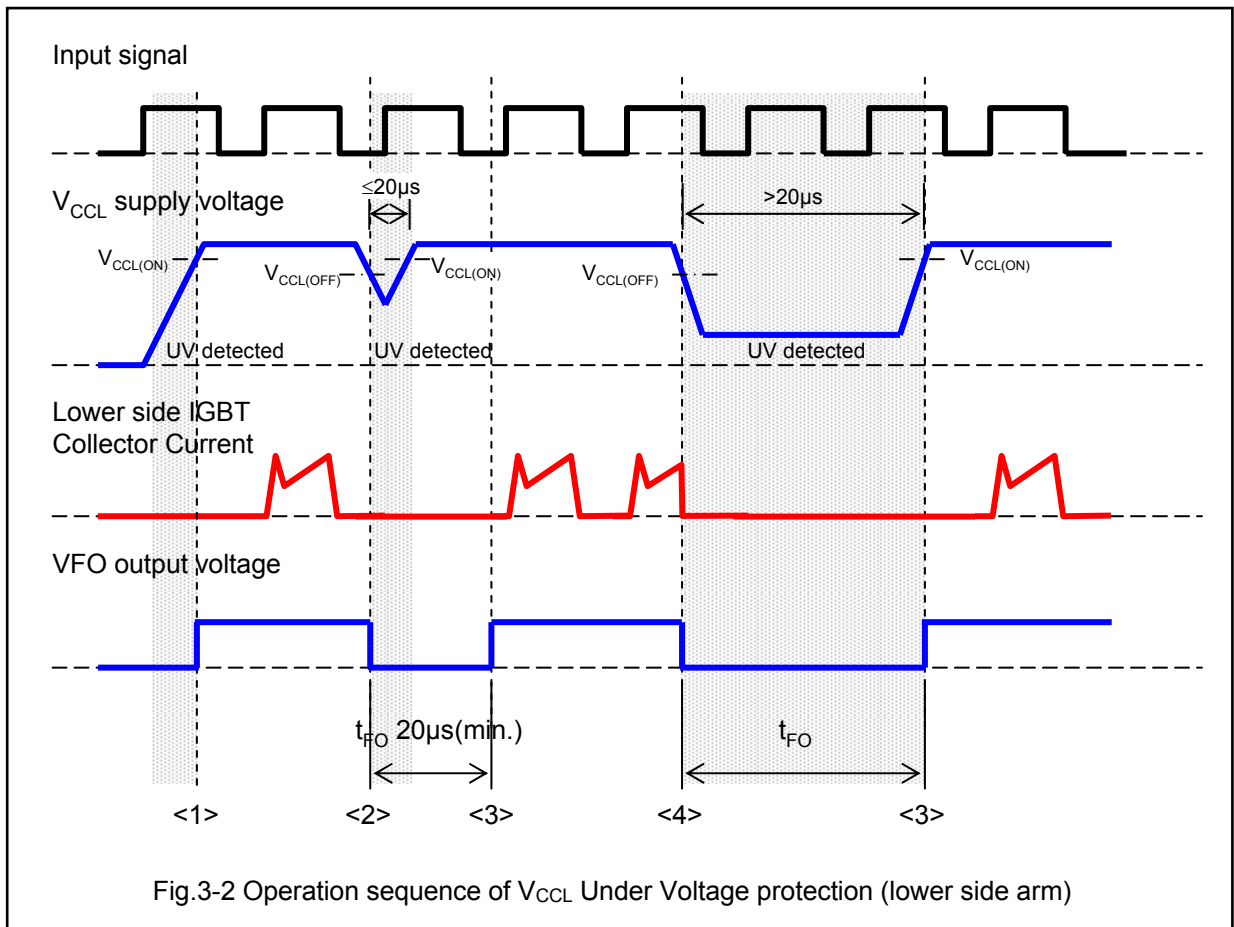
Input signal

$V_{CCL}$ supply voltage

≤20μs

>20μs

$V_{CCL(ON)}$

$V_{CCL(OFF)}$

$V_{CCL(ON)}$

$V_{CCL(OFF)}$

$V_{CCL(ON)}$

UV detected

UV detected

UV detected

Lower side IGBT Collector Current

VFO output voltage

$t_{FO}$ 20μs(min.)

$t_{FO}$

<1>

<2>

<3>

<4>

<3>

Fig.3-2 Operation sequence of $V_{CCL}$ Under Voltage protection (lower side arm)